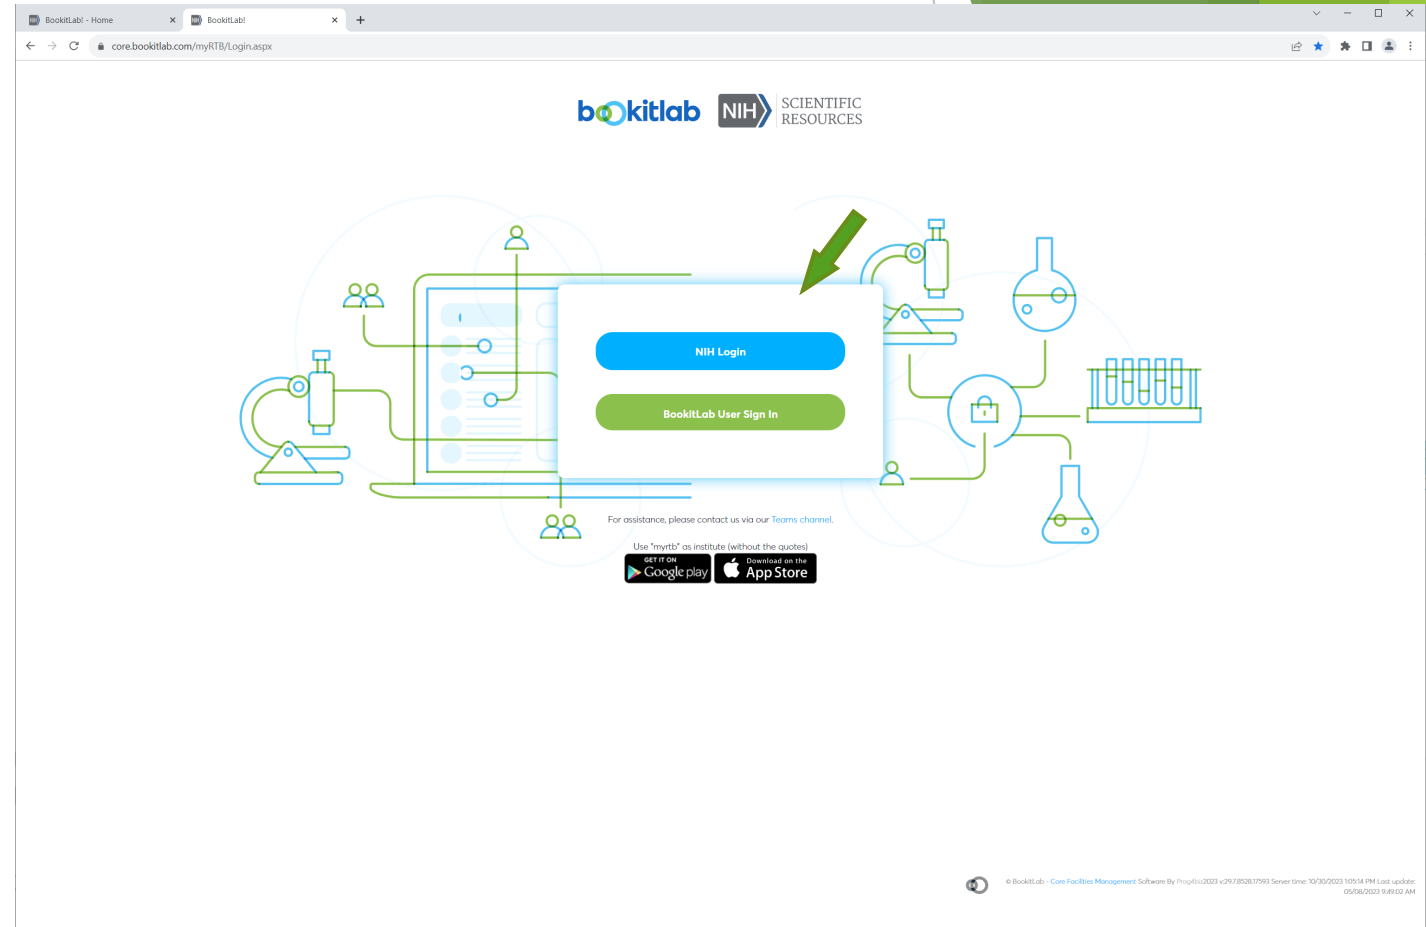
BookitLab! - Home
BookitLab!
core.bookitlab.com/myRTB/Login.aspx

bookitlab NIH SCIENTIFIC RESOURCES

NIH Login

BookitLab User Sign In

For assistance, please contact us via our Teams channel.

Use "myrtb" as institute (without the quotes)

GET IT ON Google play
Download on the App Store

© BookitLab - Core Facilities Management Software By Prog4biz2023 v29.7.8528.17593 Server time: 10/30/2023 1:05:14 PM Last update: 05/08/2023 9:49:02 AM